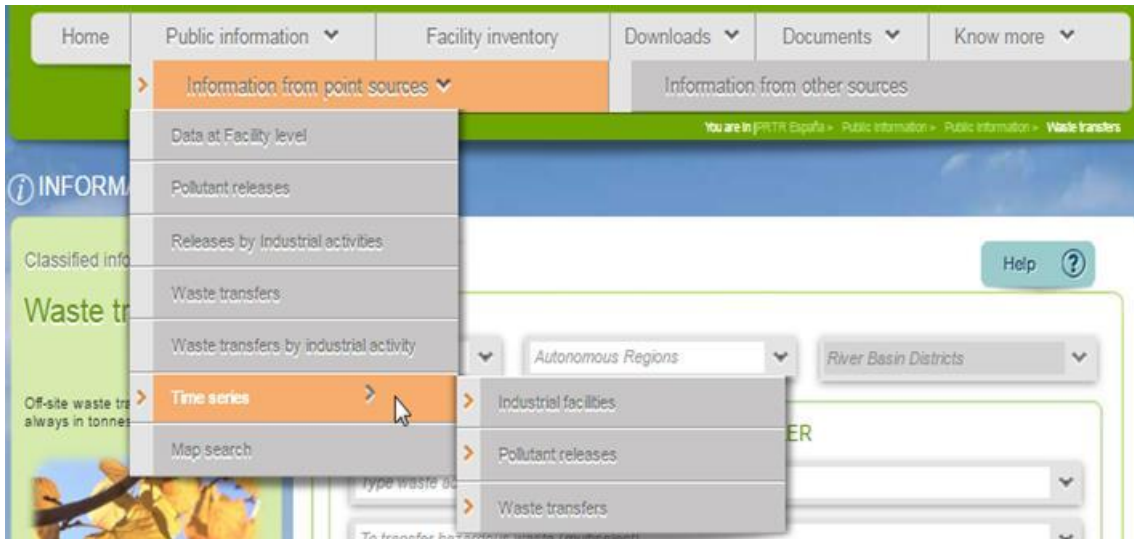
Home | Public information | Facility inventory | Downloads | Documents | Know more

Information from point sources | Information from other sources

You are in PRTR España > Public information > Public information > Waste transfers

INFORM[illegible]

Classified info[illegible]

Waste tr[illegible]

Off-site waste tra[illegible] always in tonne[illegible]

Data at Facility level
Pollutant releases
Releases by Industrial activities
Waste transfers
Waste transfers by industrial activity
Time series
Map search

Industrial facilities
Pollutant releases
Waste transfers

Help ?

Autonomous Regions
River Basin Districts

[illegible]ER

Type waste a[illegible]

To transfer ha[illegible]